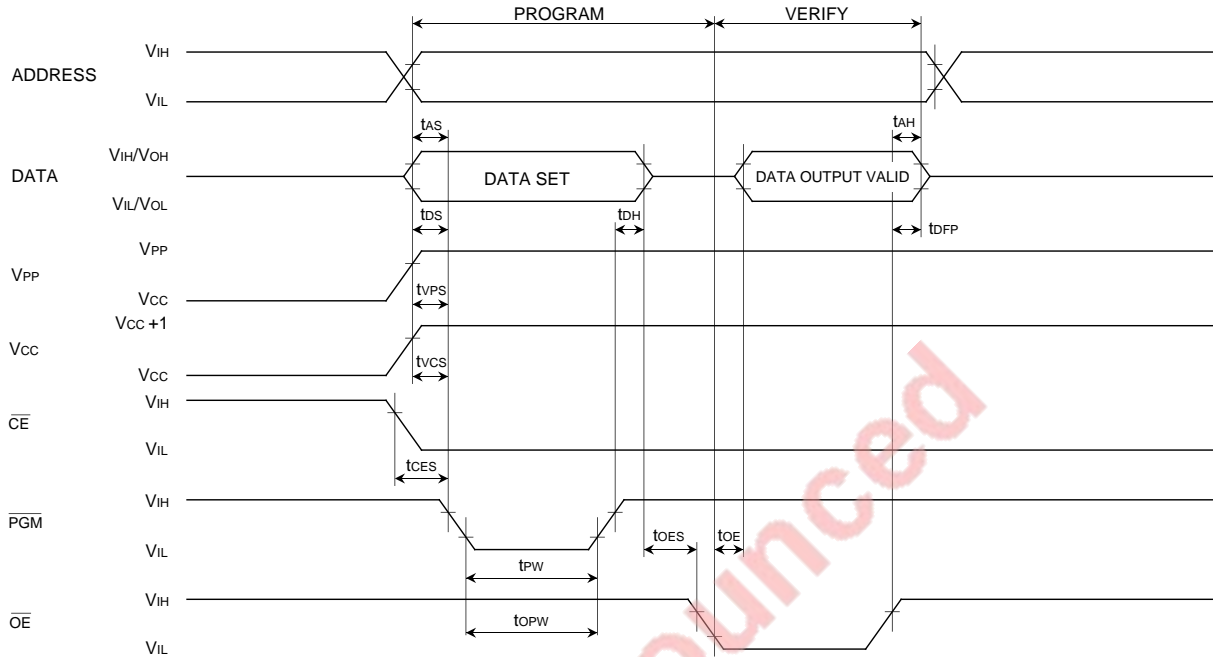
PROGRAM
VERIFY

ADDRESS
$V_{IH}$
$V_{IL}$
$t_{AS}$
$t_{AH}$

DATA
$V_{IH}/V_{OH}$
$V_{IL}/V_{OL}$
DATA SET
DATA OUTPUT VALID
$t_{DS}$
$t_{DH}$
$t_{DFP}$

$V_{PP}$
$V_{PP}$
$V_{CC}$
$t_{VPS}$

$V_{CC}$
$V_{CC}+1$
$V_{CC}$
$t_{VCS}$

$\overline{CE}$
$V_{IH}$
$V_{IL}$
$t_{CES}$

$\overline{PGM}$
$V_{IH}$
$V_{IL}$
$t_{OES}$
$t_{OE}$
$t_{PW}$

$\overline{OE}$
$V_{IH}$
$V_{IL}$
$t_{OPW}$

ounced